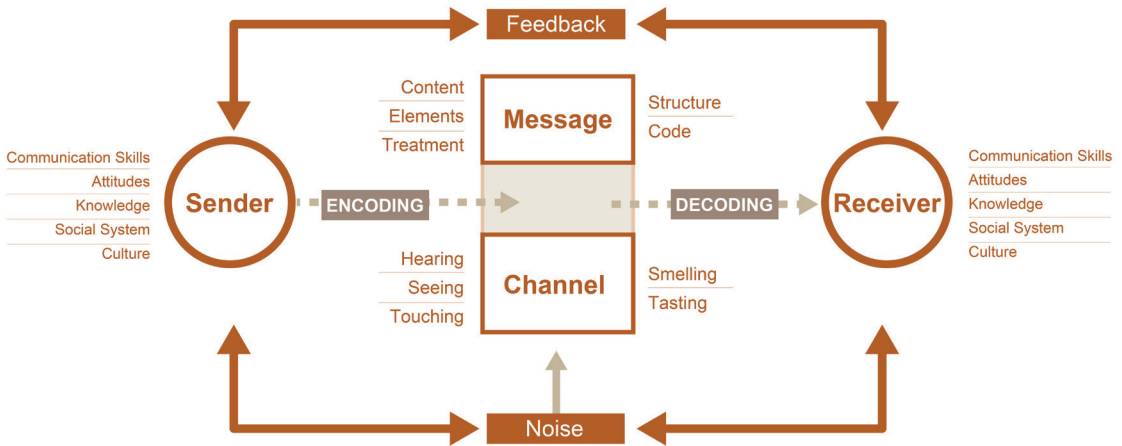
Feedback

Communication Skills
Attitudes
Knowledge
Social System
Culture

Sender

ENCODING

Content
Elements
Treatment

Message

Structure
Code

Hearing
Seeing
Touching

Channel

Smelling
Tasting

DECODING

Receiver

Communication Skills
Attitudes
Knowledge
Social System
Culture

Noise